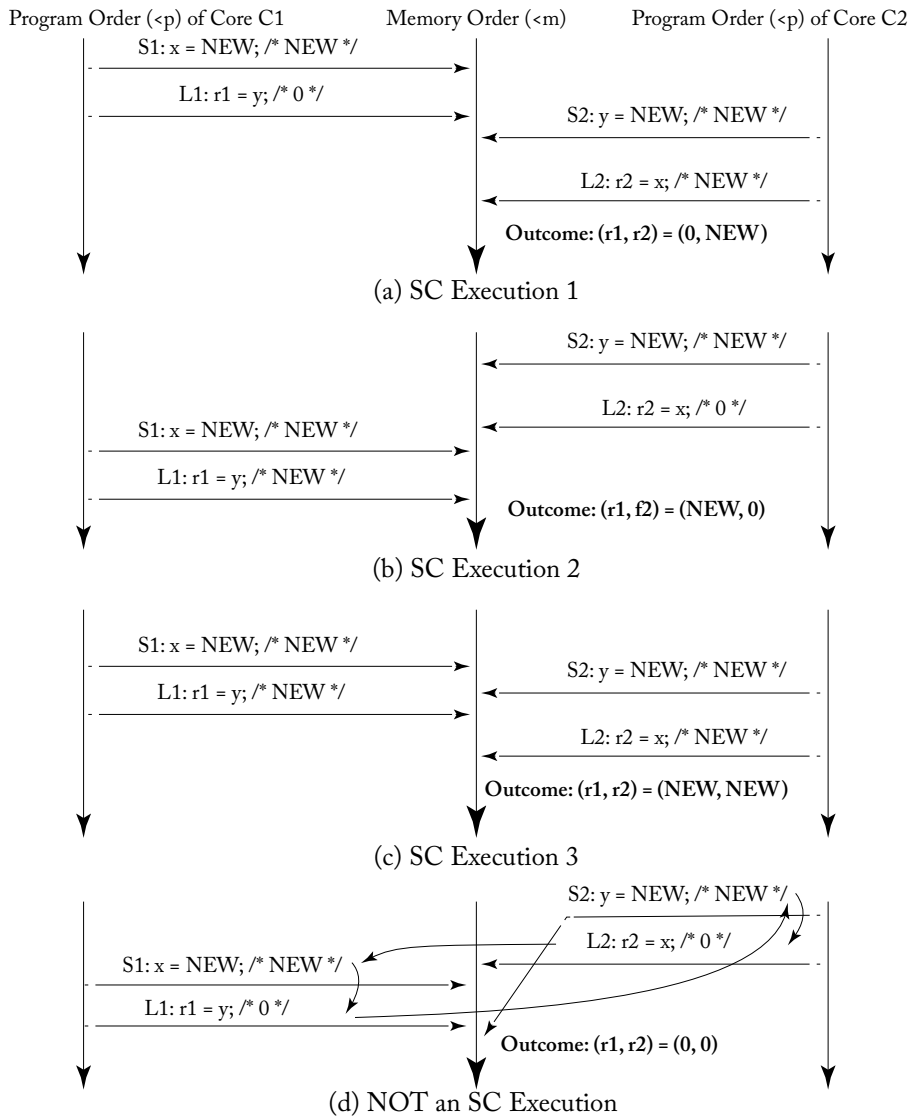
Program Order (<p) of Core C1
Memory Order (<m)
Program Order (<p) of Core C2

S1: x = NEW; /* NEW */
L1: r1 = y; /* 0 */
S2: y = NEW; /* NEW */
L2: r2 = x; /* NEW */
Outcome: (r1, r2) = (0, NEW)

(a) SC Execution 1

S2: y = NEW; /* NEW */
L2: r2 = x; /* 0 */
S1: x = NEW; /* NEW */
L1: r1 = y; /* NEW */
Outcome: (r1, f2) = (NEW, 0)

(b) SC Execution 2

S1: x = NEW; /* NEW */
L1: r1 = y; /* NEW */
S2: y = NEW; /* NEW */
L2: r2 = x; /* NEW */
Outcome: (r1, r2) = (NEW, NEW)

(c) SC Execution 3

S2: y = NEW; /* NEW */
L2: r2 = x; /* 0 */
S1: x = NEW; /* NEW */
L1: r1 = y; /* 0 */
Outcome: (r1, r2) = (0, 0)

(d) NOT an SC Execution